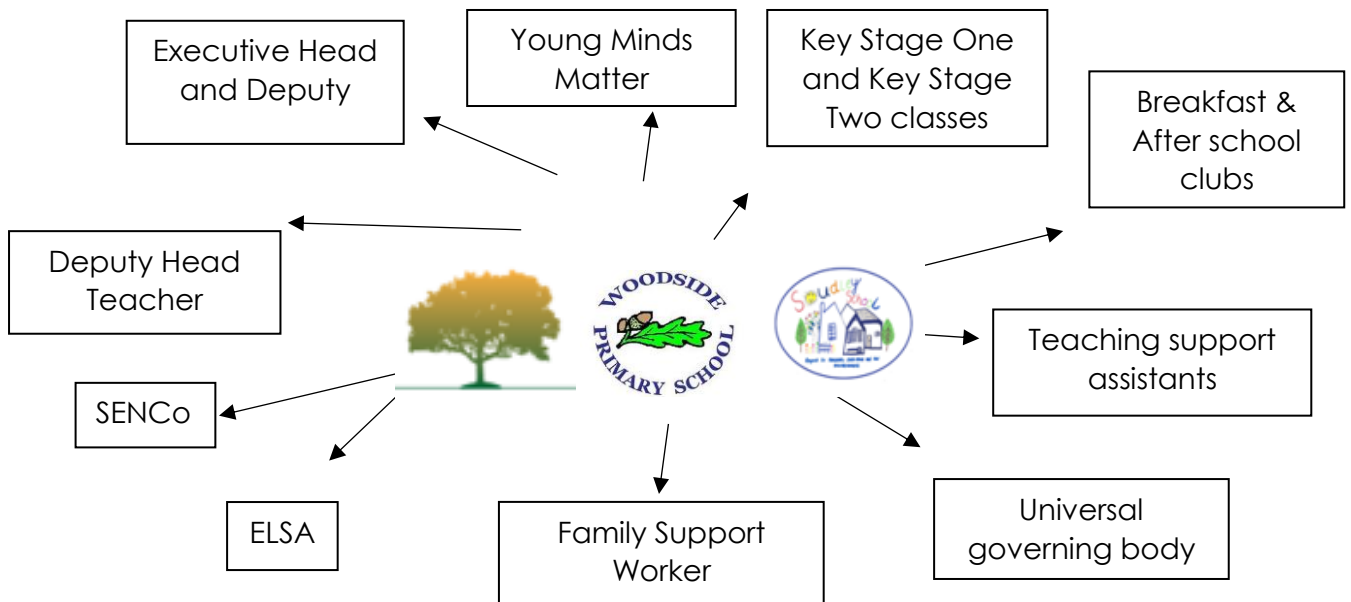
Executive Head and Deputy

Young Minds Matter

Key Stage One and Key Stage Two classes

Breakfast & After school clubs

Deputy Head Teacher

WOODSIDE PRIMARY SCHOOL

Soudley School

Teaching support assistants

SENCo

ELSA

Family Support Worker

Universal governing body